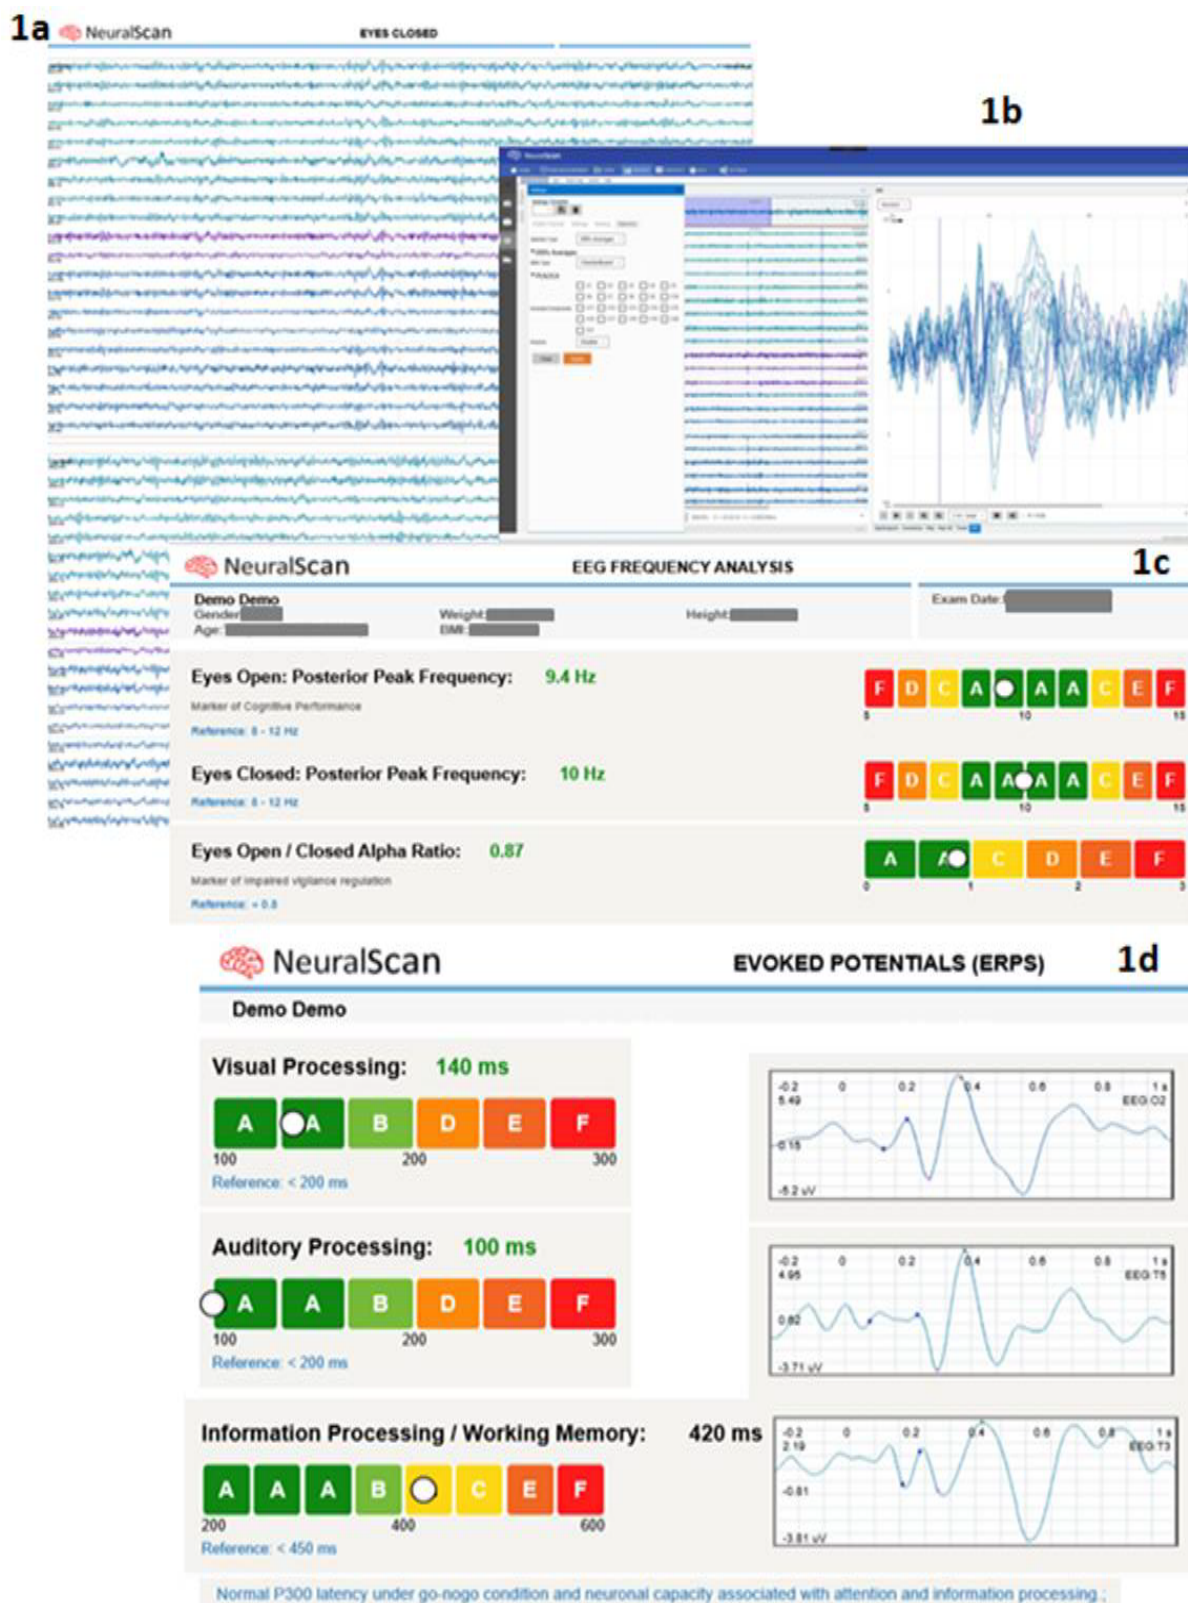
1a NeuralScan EYES CLOSED

1b

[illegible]

1c
NeuralScan EEG FREQUENCY ANALYSIS

Demo Demo
Gender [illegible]
Age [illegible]
Weight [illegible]
BMI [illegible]
Height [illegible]
Exam Date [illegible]

Eyes Open: Posterior Peak Frequency: 9.4 Hz
Marker of Cognitive Performance
Reference: 8 - 12 Hz
F D C A A A A C E F
5 10 15

Eyes Closed: Posterior Peak Frequency: 10 Hz
Reference: 8 - 12 Hz
F D C A A A A C E F
5 10 15

Eyes Open / Closed Alpha Ratio: 0.87
Marker of impaired vigilance regulation
Reference: < 0.8
A A C D E F
0 1 2 3

1d
NeuralScan EVOKED POTENTIALS (ERPS)

Demo Demo

Visual Processing: 140 ms
A A B D E F
100 200 300
Reference: < 200 ms

-0.2 0 0.2 0.4 0.6 0.8 1 s
5.49
0.15
-5.2 uV
EEG:O2

Auditory Processing: 100 ms
A A B D E F
100 200 300
Reference: < 200 ms

-0.2 0 0.2 0.4 0.6 0.8 1 s
4.95
0.62
-3.71 uV
EEG:T5

Information Processing / Working Memory: 420 ms
A A A B C E F
200 400 600
Reference: < 450 ms

-0.2 0 0.2 0.4 0.6 0.8 1 s
2.19
-0.81
-3.81 uV
EEG:T3

Normal P300 latency under go-nogo condition and neuronal capacity associated with attention and information processing.